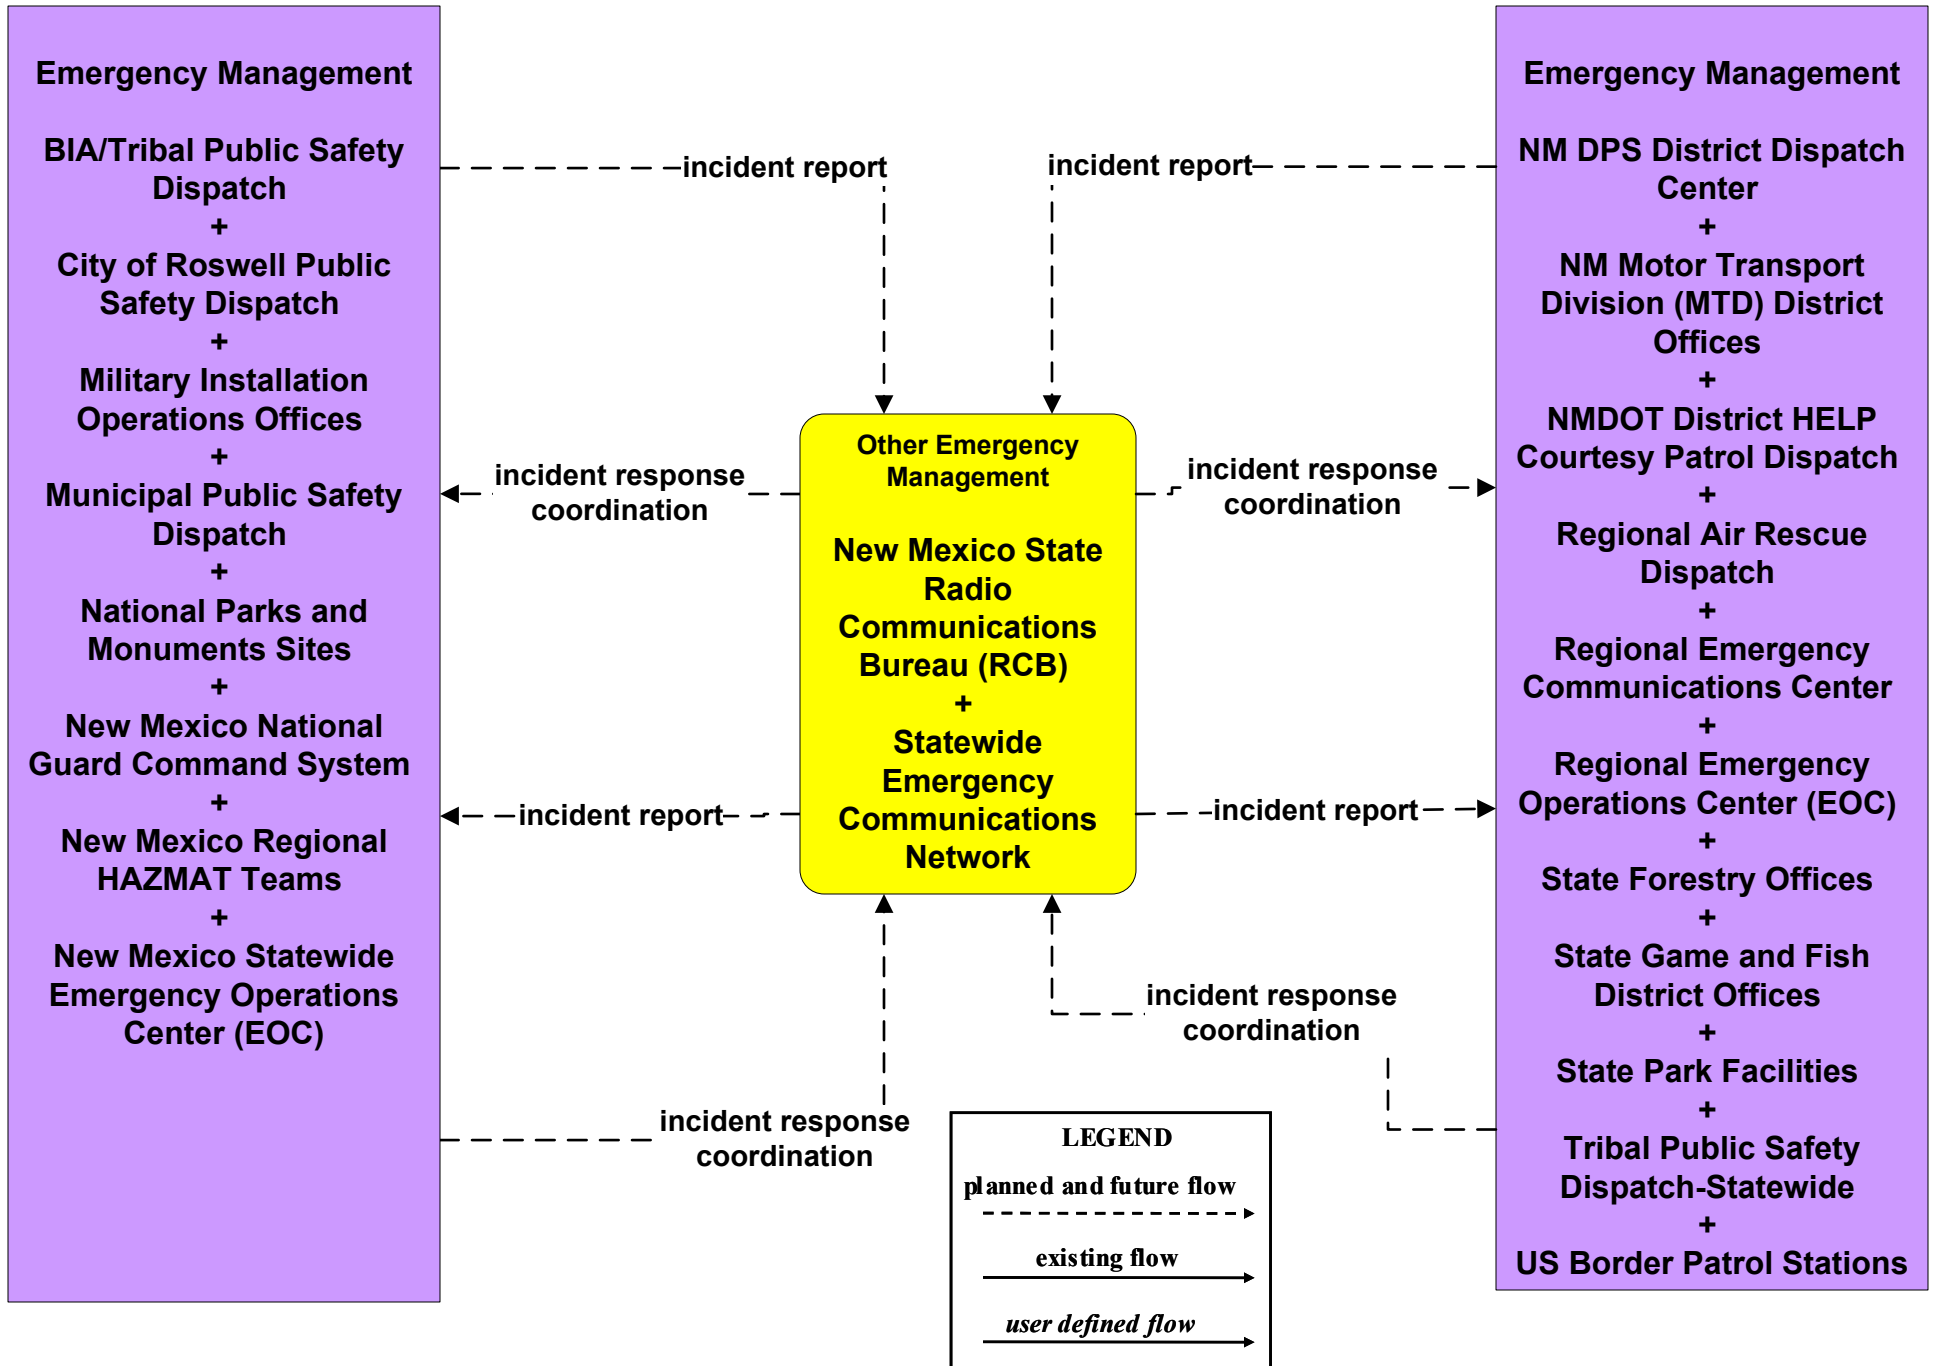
Emergency Management

BIA/Tribal Public Safety Dispatch
+
City of Roswell Public Safety Dispatch
+
Military Installation Operations Offices
+
Municipal Public Safety Dispatch
+
National Parks and Monuments Sites
+
New Mexico National Guard Command System
+
New Mexico Regional HAZMAT Teams
+
New Mexico Statewide Emergency Operations Center (EOC)

incident report

incident report

Emergency Management

NM DPS District Dispatch Center
+
NM Motor Transport Division (MTD) District Offices
+
NMDOT District HELP Courtesy Patrol Dispatch
+
Regional Air Rescue Dispatch
+
Regional Emergency Communications Center
+
Regional Emergency Operations Center (EOC)
+
State Forestry Offices
+
State Game and Fish District Offices
+
State Park Facilities
+
Tribal Public Safety Dispatch-Statewide
+
US Border Patrol Stations

incident response coordination

incident response coordination

Other Emergency Management

New Mexico State Radio Communications Bureau (RCB)
+
Statewide Emergency Communications Network

incident report

incident report

incident response coordination

incident response coordination

LEGEND
planned and future flow
existing flow
user defined flow